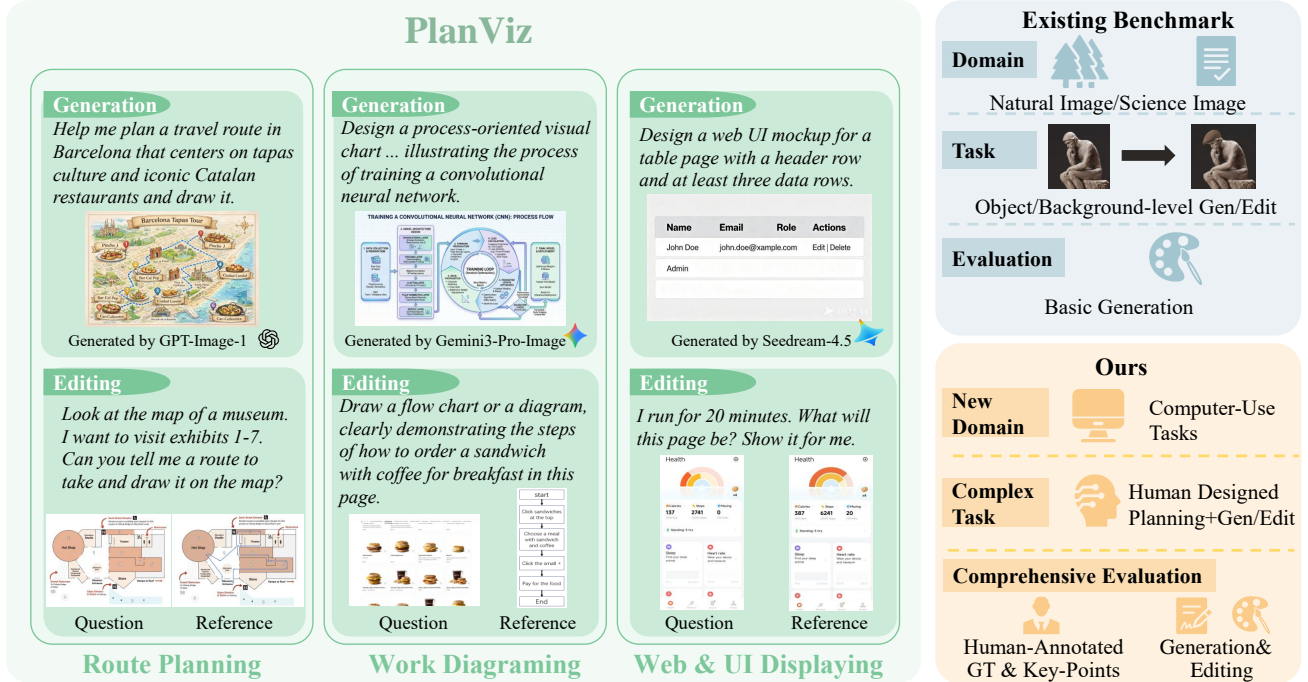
PlanViz

Generation

Help me plan a travel route in Barcelona that centers on tapas culture and iconic Catalan restaurants and draw it.

Barcelona Tapas Tour

Generated by GPT-Image-1

Editing

Look at the map of a museum. I want to visit exhibits 1-7. Can you tell me a route to take and draw it on the map?

Question Reference

Route Planning

Generation

Design a process-oriented visual chart ... illustrating the process of training a convolutional neural network.

TRAINING A CONVOLUTIONAL NEURAL NETWORK (CNN): PROCESS FLOW

TRAINING LOOP

Generated by Gemini3-Pro-Image

Editing

Draw a flow chart or a diagram, clearly demonstrating the steps of how to order a sandwich with coffee for breakfast in this page.

start

Click sandwiches at the top

Choose a meal with sandwich and coffee

Click the meal

Pay for the food

End

Question Reference

Work Diagraming

Generation

Design a web UI mockup for a table page with a header row and at least three data rows.

| Name | Email | Role | Actions |
|---|---|---|---|
| John Doe | john.doe@xample.com | | Edit \| Delete |
| Admin | | | |

Generated by Seedream-4.5

Editing

I run for 20 minutes. What will this page be? Show it for me.

Health

Health

Question Reference

Web & UI Displaying

Existing Benchmark

Domain

Natural Image/Science Image

Task

Object/Background-level Gen/Edit

Evaluation

Basic Generation

Ours

New Domain

Computer-Use Tasks

Complex Task

Human Designed Planning+Gen/Edit

Comprehensive Evaluation

Human-Annotated GT & Key-Points

Generation& Editing